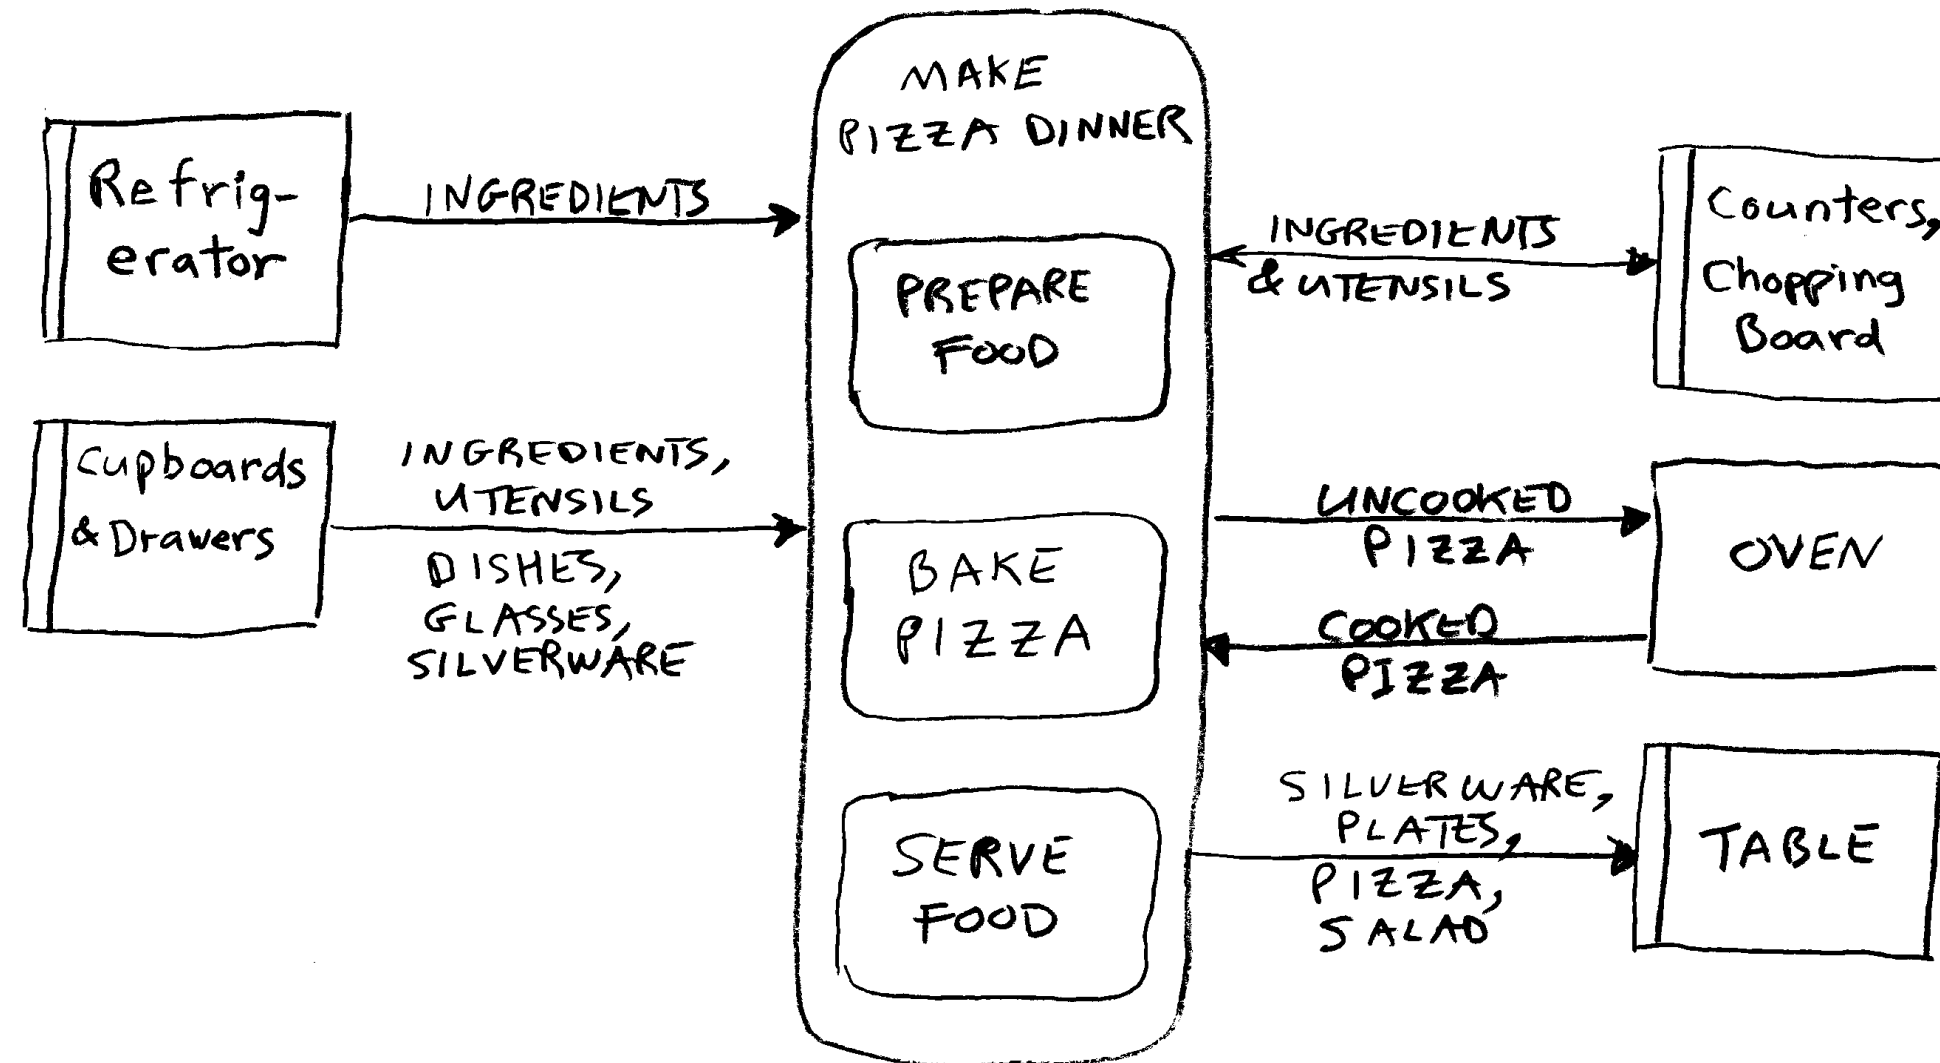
MAKE PIZZA DINNER

Refrigerator

INGREDIENTS

PREPARE FOOD

INGREDIENTS & UTENSILS

Counters, Chopping Board

Cupboards & Drawers

INGREDIENTS, UTENSILS

DISHES, GLASSES, SILVERWARE

BAKE PIZZA

UNCOOKED PIZZA

OVEN

COOKED PIZZA

SERVE FOOD

SILVERWARE, PLATES, PIZZA, SALAD

TABLE